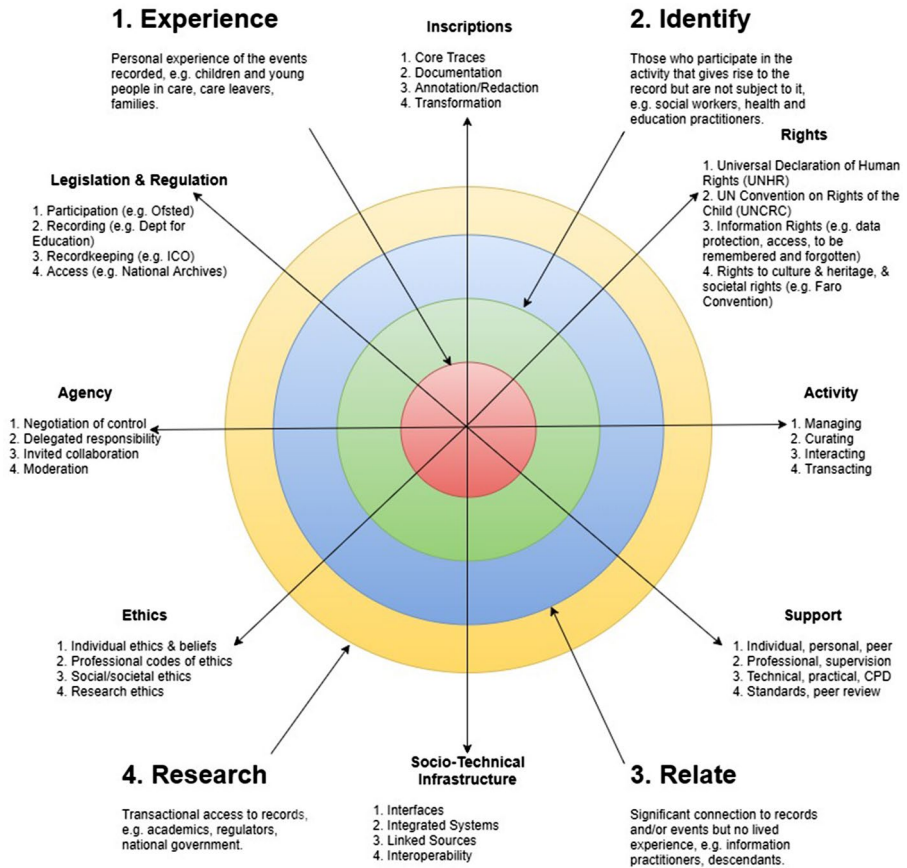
1. Experience

Personal experience of the events recorded, e.g. children and young people in care, care leavers, families.

Inscriptions

1. Core Traces
2. Documentation
3. Annotation/Redaction
4. Transformation

2. Identify

Those who participate in the activity that gives rise to the record but are not subject to it, e.g. social workers, health and education practitioners.

Rights

1. Universal Declaration of Human Rights (UNHR)
2. UN Convention on Rights of the Child (UNCRC)
3. Information Rights (e.g. data protection, access, to be remembered and forgotten)
4. Rights to culture & heritage, & societal rights (e.g. Faro Convention)

Legislation & Regulation

1. Participation (e.g. Ofsted)
2. Recording (e.g. Dept for Education)
3. Recordkeeping (e.g. ICO)
4. Access (e.g. National Archives)

Agency

1. Negotiation of control
2. Delegated responsibility
3. Invited collaboration
4. Moderation

Activity

1. Managing
2. Curating
3. Interacting
4. Transacting

Ethics

1. Individual ethics & beliefs
2. Professional codes of ethics
3. Social/societal ethics
4. Research ethics

Support

1. Individual, personal, peer
2. Professional, supervision
3. Technical, practical, CPD
4. Standards, peer review

4. Research

Transactional access to records, e.g. academics, regulators, national government.

Socio-Technical Infrastructure

1. Interfaces
2. Integrated Systems
3. Linked Sources
4. Interoperability

3. Relate

Significant connection to records and/or events but no lived experience, e.g. information practitioners, descendants.